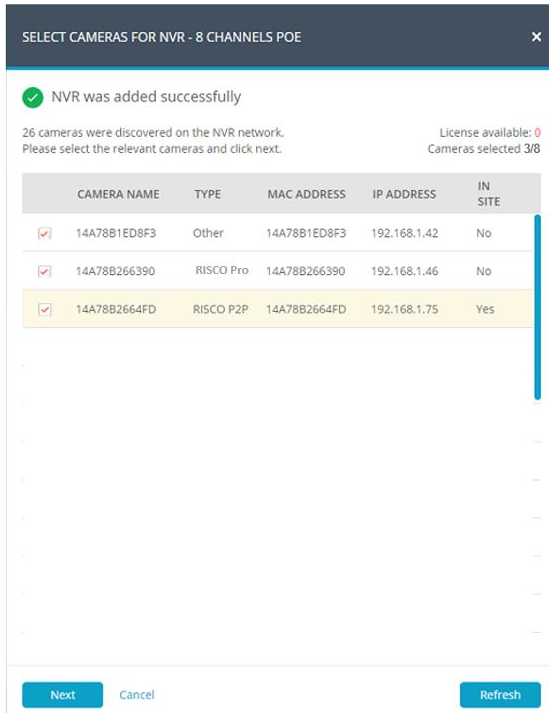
SELECT CAMERAS FOR NVR - 8 CHANNELS POE

×

NVR was added successfully

26 cameras were discovered on the NVR network.
Please select the relevant cameras and click next.

License available: 0
Cameras selected 3/8

| | CAMERA NAME | TYPE | MAC ADDRESS | IP ADDRESS | IN SITE |
|---|---|---|---|---|---|
| ☑ | 14A78B1ED8F3 | Other | 14A78B1ED8F3 | 192.168.1.42 | No |
| ☑ | 14A78B266390 | RISCO Pro | 14A78B266390 | 192.168.1.46 | No |
| ☑ | 14A78B2664FD | RISCO P2P | 14A78B2664FD | 192.168.1.75 | Yes |

Next
Cancel
Refresh